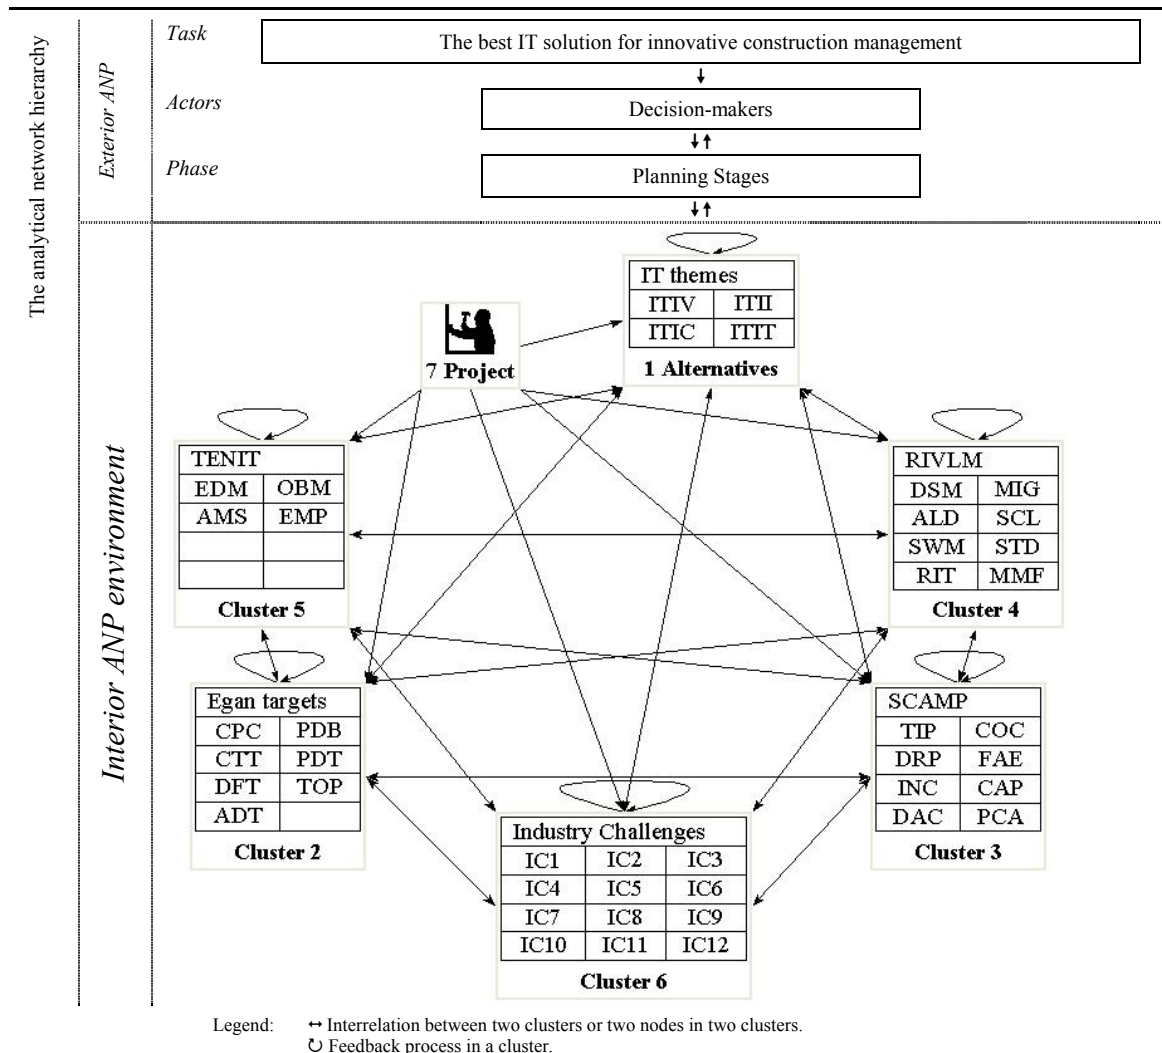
The analytical network hierarchy

Exterior ANP

Task
The best IT solution for innovative construction management

Actors
Decision-makers

Phase
Planning Stages

Interior ANP environment

| IT themes | |
|---|---|
| ITTV | ITII |
| ITIC | ITIT |

1 Alternatives

7 Project

| TENIT | |
|---|---|
| EDM | OBM |
| AMS | EMP |
| | |
| | |

Cluster 5

| RIVLM | |
|---|---|
| DSM | MIG |
| ALD | SCL |
| SWM | STD |
| RIT | MMF |

Cluster 4

| Egan targets | |
|---|---|
| CPC | PDB |
| CTT | PDT |
| DFT | TOP |
| ADT | |

Cluster 2

| SCAMP | |
|---|---|
| TIP | COC |
| DRP | FAE |
| INC | CAP |
| DAC | PCA |

Cluster 3

| Industry Challenges | | |
|---|---|---|
| IC1 | IC2 | IC3 |
| IC4 | IC5 | IC6 |
| IC7 | IC8 | IC9 |
| IC10 | IC11 | IC12 |

Cluster 6

Legend: ↔ Interrelation between two clusters or two nodes in two clusters.
↻ Feedback process in a cluster.